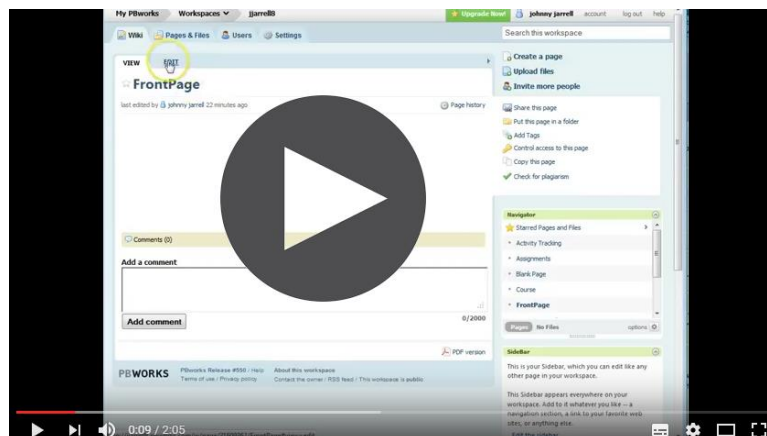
My PBworks Workspaces jjarrell8 Upgrade Now! johnny jarrell account log out help

Wiki Pages & Files Users Settings

Search this workspace

VIEW EDIT

FrontPage

last edited by johnny jarrell 22 minutes ago

Page history

Create a page
Upload files
Invite more people

Share this page
Put this page in a folder
Add Tags
Control access to this page
Copy this page
Check for plagiarism

Comments (0)

Add a comment

0/2000

Add comment

PDF version

PBWORKS PBworks Release #550 / Help Terms of use / Privacy policy About this workspace Contact the owner / RSS feed / This workspace is public

Navigator

Starred Pages and Files
Activity Tracking
Assignments
Blank Page
Course
FrontPage

Pages No Files options

SideBar

This is your Sidebar, which you can edit like any other page in your workspace.

This Sidebar appears everywhere on your workspace. Add to it whatever you like -- a navigation section, a link to your favorite web sites, or anything else.

0:09 / 2:05